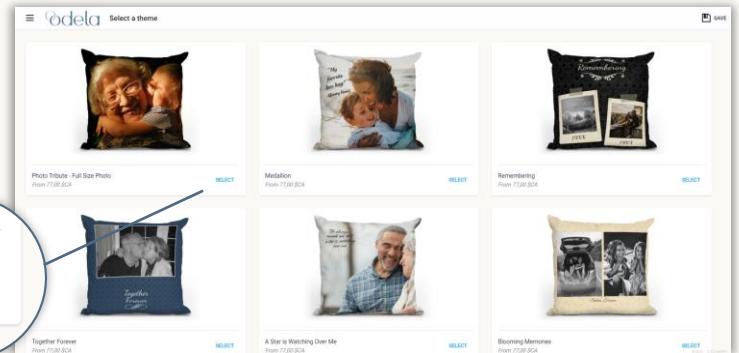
odela Select a theme

SAVE

Photo Tribute - Full Size Photo
From 77,00 $CA
SELECT

Medallion
From 77,00 $CA
SELECT

Remembering
From 77,00 $CA
SELECT

Remembering

Together Forever
From 77,00 $CA
SELECT

Together Forever

A Star is Watching Over Me
From 77,00 $CA
SELECT

Blooming Memories
From 77,00 $CA
SELECT